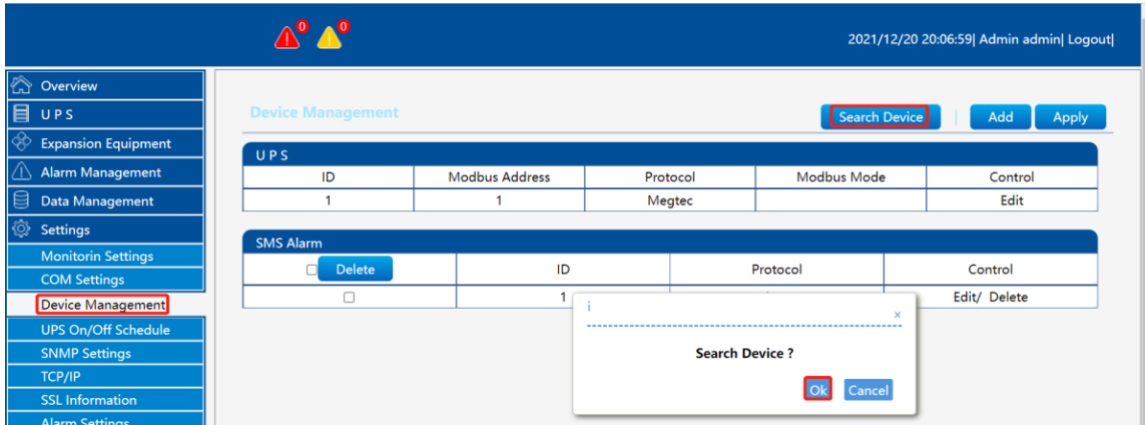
0 0

2021/12/20 20:06:59| Admin admin| Logout|

Overview
U P S
Expansion Equipment
Alarm Management
Data Management
Settings
Monitorin Settings
COM Settings
Device Management
UPS On/Off Schedule
SNMP Settings
TCP/IP
SSL Information
Alarm Settings

Device Management

Search Device | Add Apply

U P S

| ID | Modbus Address | Protocol | Modbus Mode | Control |
|---|---|---|---|---|
| 1 | 1 | Megtec | | Edit |

SMS Alarm

| Delete | ID | Protocol | Control |
|---|---|---|---|
| | 1 | | Edit/ Delete |

i ×

Search Device ?

Ok Cancel